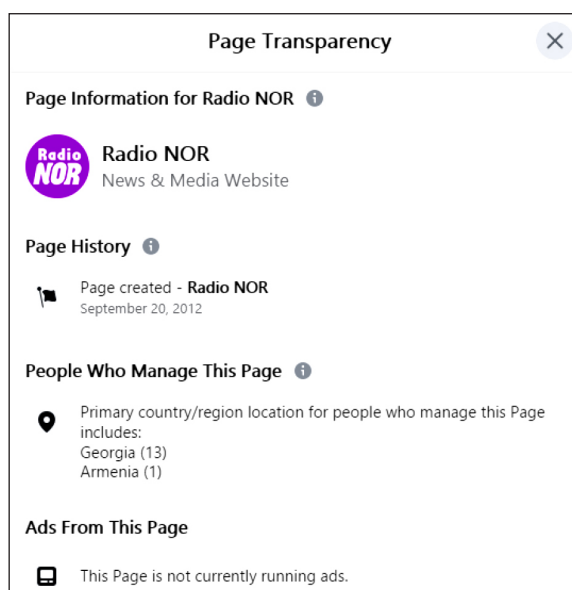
Page Transparency

Page Information for Radio NOR

Radio NOR

Radio NOR
News & Media Website

Page History

Page created - **Radio NOR**
September 20, 2012

People Who Manage This Page

Primary country/region location for people who manage this Page includes:
Georgia (13)
Armenia (1)

Ads From This Page

This Page is not currently running ads.